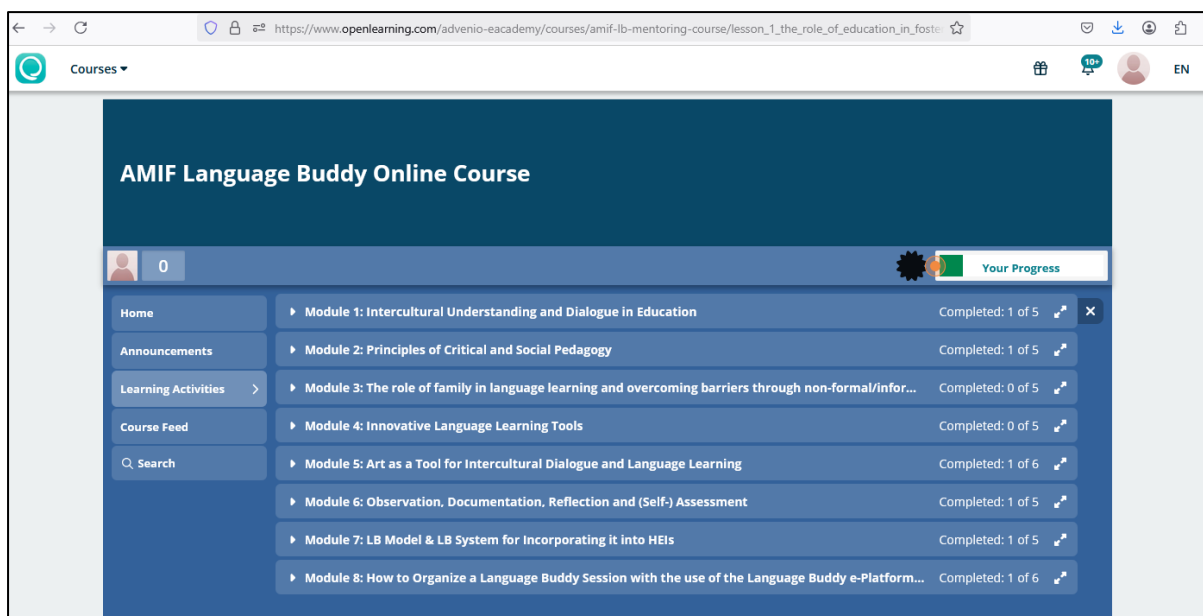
https://www.openlearning.com/advenio-eacademy/courses/amif-lb-mentoring-course/lesson_1_the_role_of_education_in_foste

Courses

10+

EN

AMIF Language Buddy Online Course

0

Your Progress

Home

Announcements

Learning Activities

Course Feed

Search

Module 1: Intercultural Understanding and Dialogue in Education Completed: 1 of 5

Module 2: Principles of Critical and Social Pedagogy Completed: 1 of 5

Module 3: The role of family in language learning and overcoming barriers through non-formal/infor... Completed: 0 of 5

Module 4: Innovative Language Learning Tools Completed: 0 of 5

Module 5: Art as a Tool for Intercultural Dialogue and Language Learning Completed: 1 of 6

Module 6: Observation, Documentation, Reflection and (Self-) Assessment Completed: 1 of 5

Module 7: LB Model & LB System for Incorporating it into HEIs Completed: 1 of 5

Module 8: How to Organize a Language Buddy Session with the use of the Language Buddy e-Platform... Completed: 1 of 6